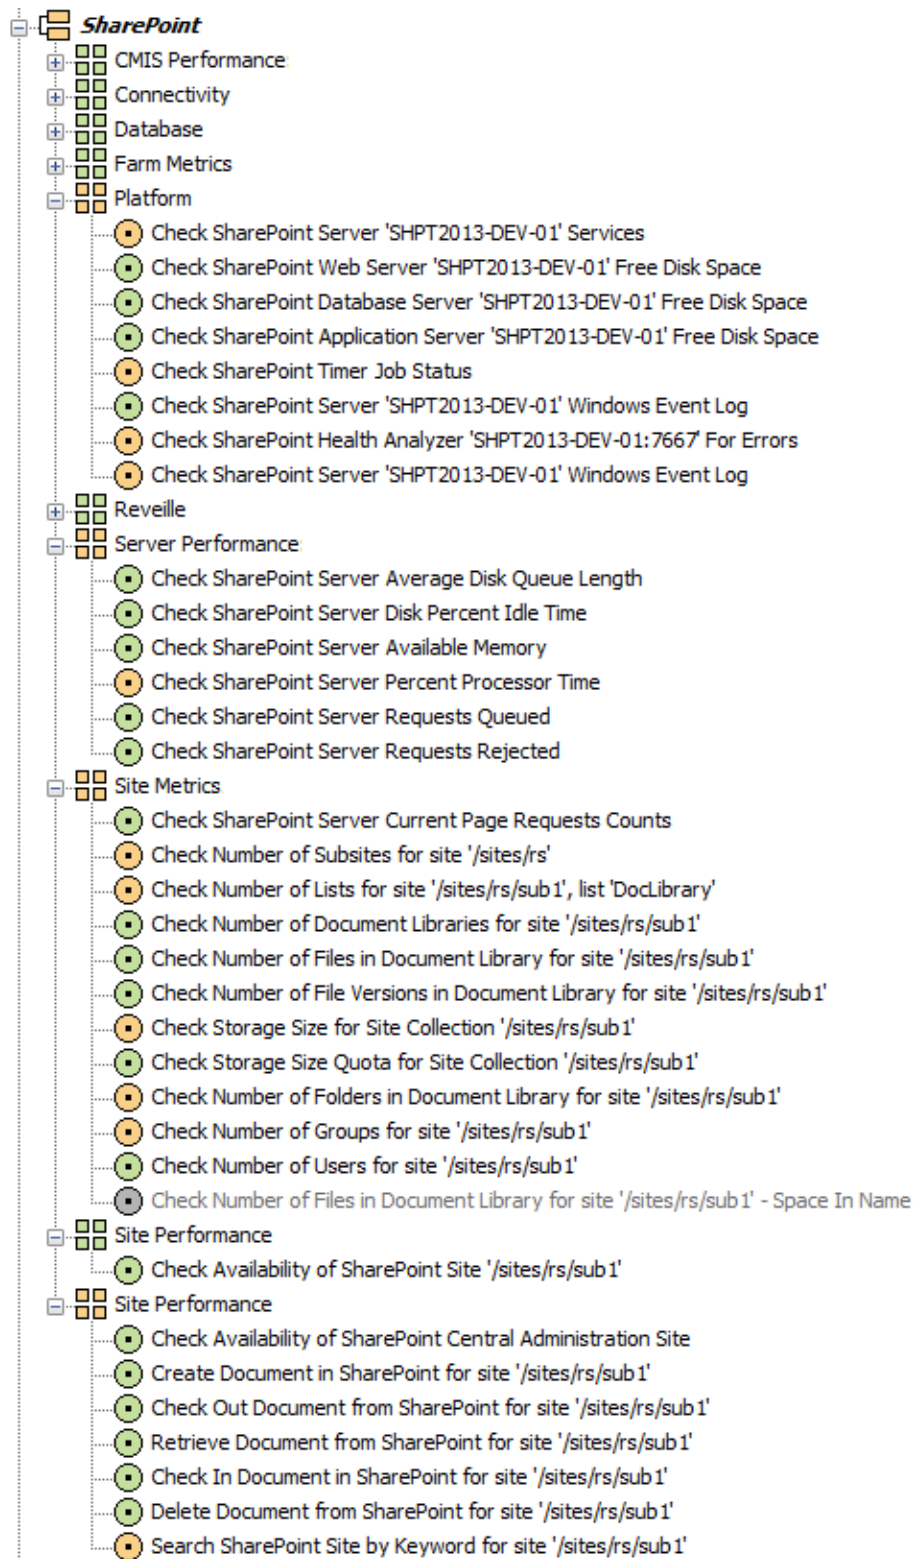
SharePoint
CMIS Performance
Connectivity
Database
Farm Metrics
Platform
Check SharePoint Server 'SHPT2013-DEV-01' Services
Check SharePoint Web Server 'SHPT2013-DEV-01' Free Disk Space
Check SharePoint Database Server 'SHPT2013-DEV-01' Free Disk Space
Check SharePoint Application Server 'SHPT2013-DEV-01' Free Disk Space
Check SharePoint Timer Job Status
Check SharePoint Server 'SHPT2013-DEV-01' Windows Event Log
Check SharePoint Health Analyzer 'SHPT2013-DEV-01:7667' For Errors
Check SharePoint Server 'SHPT2013-DEV-01' Windows Event Log
Reveille
Server Performance
Check SharePoint Server Average Disk Queue Length
Check SharePoint Server Disk Percent Idle Time
Check SharePoint Server Available Memory
Check SharePoint Server Percent Processor Time
Check SharePoint Server Requests Queued
Check SharePoint Server Requests Rejected
Site Metrics
Check SharePoint Server Current Page Requests Counts
Check Number of Subsites for site '/sites/rs'
Check Number of Lists for site '/sites/rs/sub1', list 'DocLibrary'
Check Number of Document Libraries for site '/sites/rs/sub1'
Check Number of Files in Document Library for site '/sites/rs/sub1'
Check Number of File Versions in Document Library for site '/sites/rs/sub1'
Check Storage Size for Site Collection '/sites/rs/sub1'
Check Storage Size Quota for Site Collection '/sites/rs/sub1'
Check Number of Folders in Document Library for site '/sites/rs/sub1'
Check Number of Groups for site '/sites/rs/sub1'
Check Number of Users for site '/sites/rs/sub1'
Check Number of Files in Document Library for site '/sites/rs/sub1' - Space In Name
Site Performance
Check Availability of SharePoint Site '/sites/rs/sub1'
Site Performance
Check Availability of SharePoint Central Administration Site
Create Document in SharePoint for site '/sites/rs/sub1'
Check Out Document from SharePoint for site '/sites/rs/sub1'
Retrieve Document from SharePoint for site '/sites/rs/sub1'
Check In Document in SharePoint for site '/sites/rs/sub1'
Delete Document from SharePoint for site '/sites/rs/sub1'
Search SharePoint Site by Keyword for site '/sites/rs/sub1'